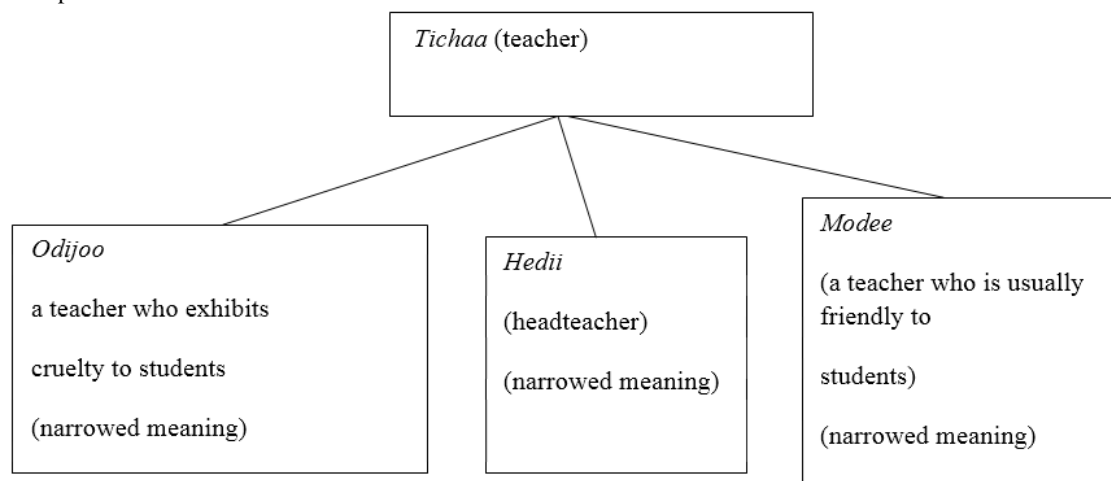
Tichaa (teacher)

Odijoo

a teacher who exhibits cruelty to students

(narrowed meaning)

Hedii

(headteacher)

(narrowed meaning)

Modee

(a teacher who is usually friendly to students)

(narrowed meaning)